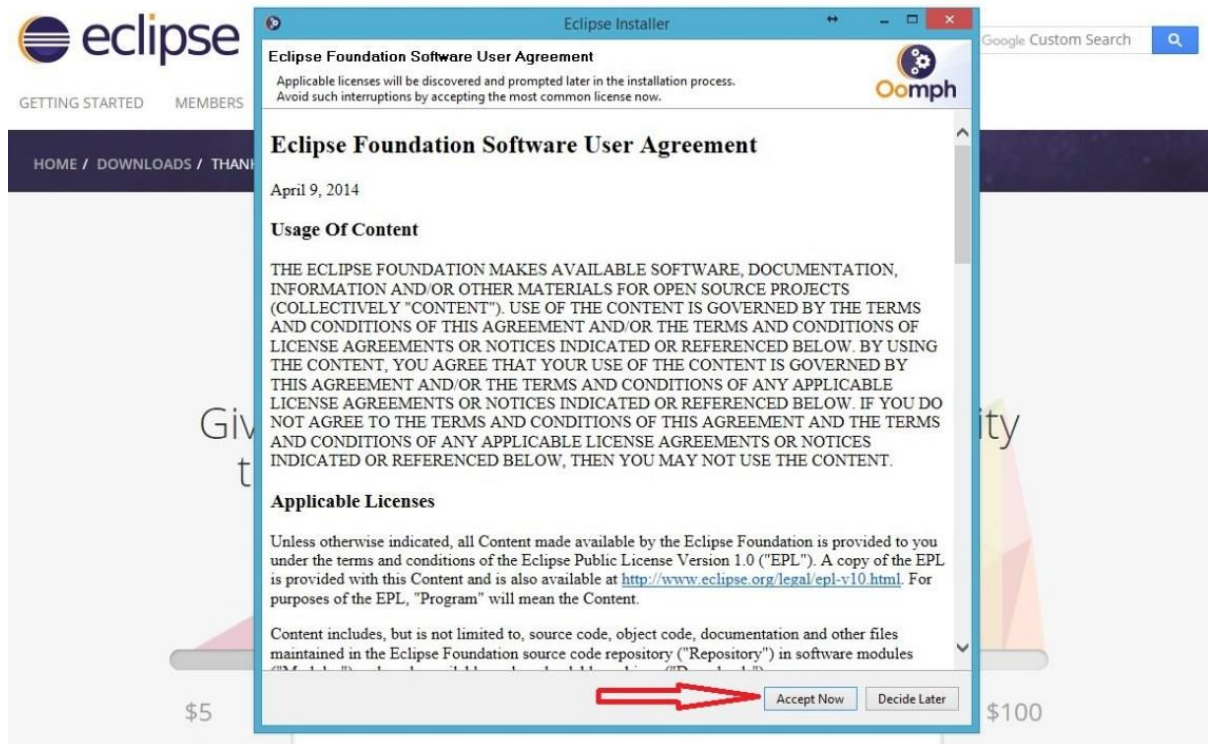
eclipse

GETTING STARTED MEMBERS

HOME / DOWNLOADS / THANI

Google Custom Search

Giv ity

t

$5 $100

Eclipse Installer

Eclipse Foundation Software User Agreement

Applicable licenses will be discovered and prompted later in the installation process. Avoid such interruptions by accepting the most common license now.

Oomph

Eclipse Foundation Software User Agreement

April 9, 2014

Usage Of Content

THE ECLIPSE FOUNDATION MAKES AVAILABLE SOFTWARE, DOCUMENTATION, INFORMATION AND/OR OTHER MATERIALS FOR OPEN SOURCE PROJECTS (COLLECTIVELY "CONTENT"). USE OF THE CONTENT IS GOVERNED BY THE TERMS AND CONDITIONS OF THIS AGREEMENT AND/OR THE TERMS AND CONDITIONS OF LICENSE AGREEMENTS OR NOTICES INDICATED OR REFERENCED BELOW. BY USING THE CONTENT, YOU AGREE THAT YOUR USE OF THE CONTENT IS GOVERNED BY THIS AGREEMENT AND/OR THE TERMS AND CONDITIONS OF ANY APPLICABLE LICENSE AGREEMENTS OR NOTICES INDICATED OR REFERENCED BELOW. IF YOU DO NOT AGREE TO THE TERMS AND CONDITIONS OF THIS AGREEMENT AND THE TERMS AND CONDITIONS OF ANY APPLICABLE LICENSE AGREEMENTS OR NOTICES INDICATED OR REFERENCED BELOW, THEN YOU MAY NOT USE THE CONTENT.

Applicable Licenses

Unless otherwise indicated, all Content made available by the Eclipse Foundation is provided to you under the terms and conditions of the Eclipse Public License Version 1.0 ("EPL"). A copy of the EPL is provided with this Content and is also available at http://www.eclipse.org/legal/epl-v10.html. For purposes of the EPL, "Program" will mean the Content.

Content includes, but is not limited to, source code, object code, documentation and other files maintained in the Eclipse Foundation source code repository ("Repository") in software modules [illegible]

Accept Now Decide Later